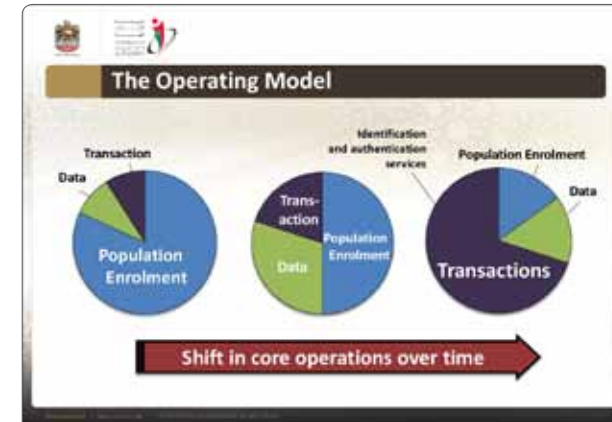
The Operating Model

Transaction

Data

Population Enrolment

Trans-action

Population Enrolment

Data

Identification and authentication services

Population Enrolment

Data

Transactions

Shift in core operations over time

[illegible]